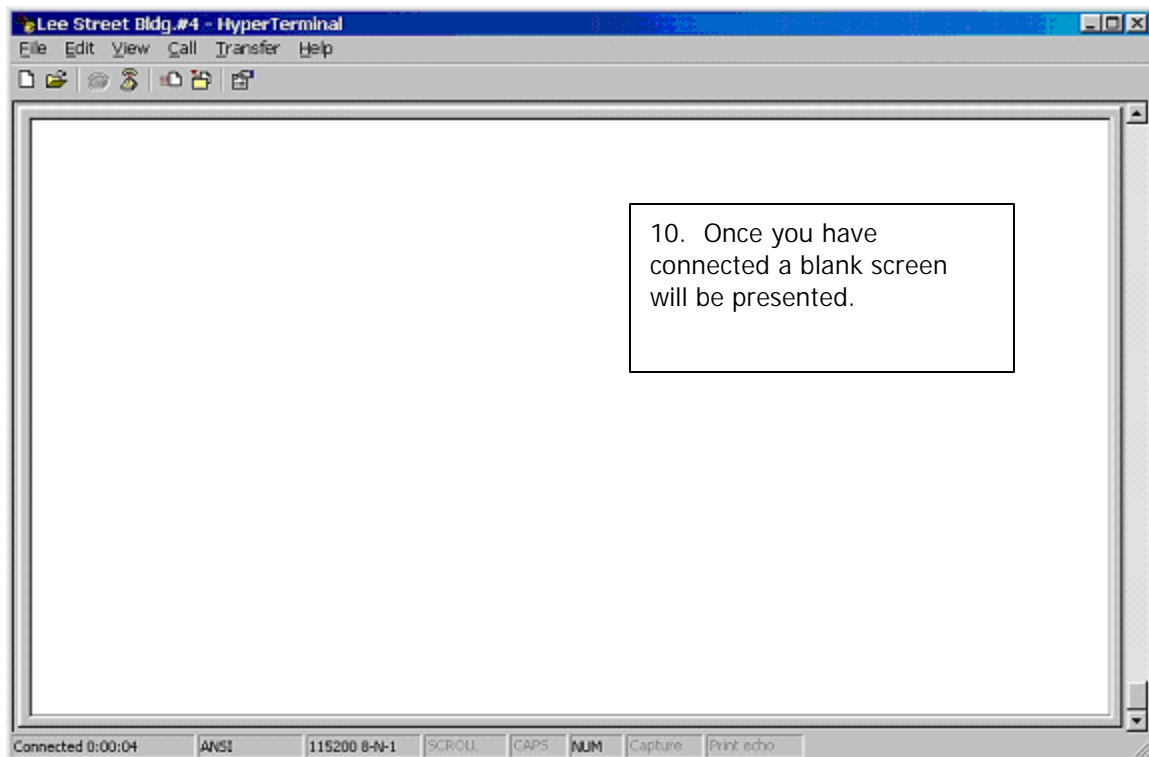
Lee Street Bldg.#4 - HyperTerminal

File Edit View Call Transfer Help

10. Once you have connected a blank screen will be presented.

Connected 0:00:04 | ANSI | 115200 8-N-1 | SCROLL | CAPS | NUM | Capture | Print echo